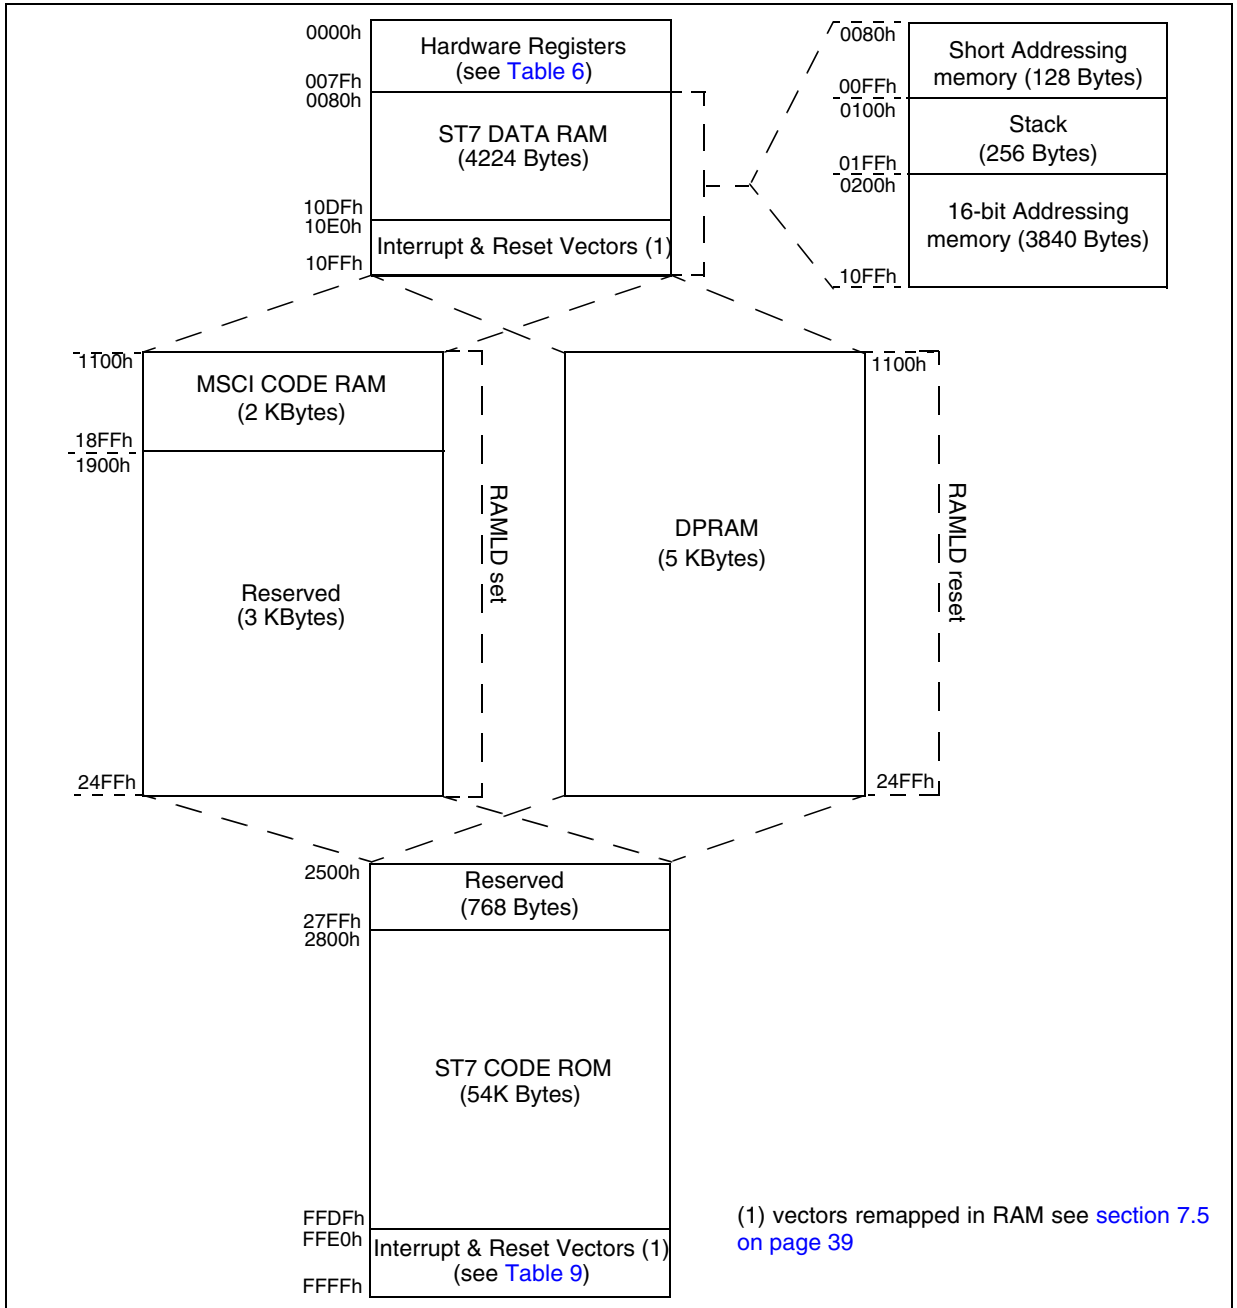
0000h
Hardware Registers
(see Table 6)
007Fh
0080h
ST7 DATA RAM
(4224 Bytes)
10DFh
10E0h
Interrupt & Reset Vectors (1)
10FFh

0080h
Short Addressing memory (128 Bytes)
00FFh
0100h
Stack
(256 Bytes)
01FFh
0200h
16-bit Addressing memory (3840 Bytes)
10FFh

1100h
MSCI CODE RAM
(2 KBytes)
18FFh
1900h
Reserved
(3 KBytes)
24FFh
RAMLD set

1100h
DPRAM
(5 KBytes)
24FFh
RAMLD reset

2500h
Reserved
(768 Bytes)
27FFh
2800h
ST7 CODE ROM
(54K Bytes)
FFDFh
FFE0h
Interrupt & Reset Vectors (1)
(see Table 9)
FFFFh

(1) vectors remapped in RAM see section 7.5 on page 39